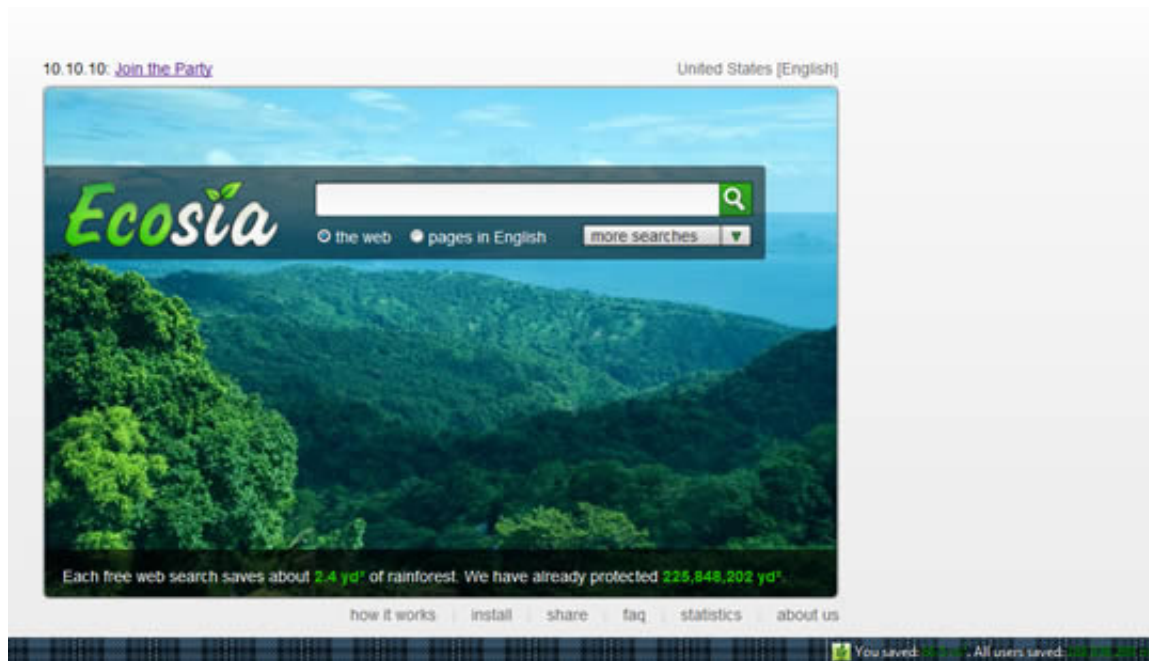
10.10.10: Join the Party

United States [English]

Ecosia

the web pages in English

more searches

Each free web search saves about 2.4 yd² of rainforest. We have already protected 225,848,202 yd².

how it works | install | share | faq | statistics | about us

You saved: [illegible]. All users saved: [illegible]